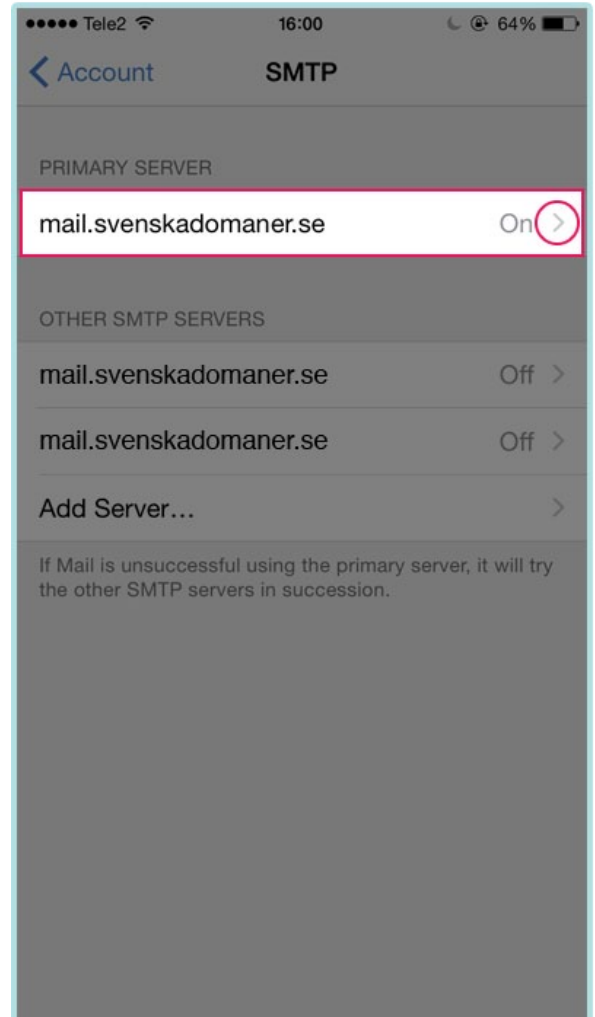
●●●●● Tele2 16:00 64%

Account SMTP

PRIMARY SERVER

mail.svenskadomaner.se On

OTHER SMTP SERVERS

mail.svenskadomaner.se Off

mail.svenskadomaner.se Off

Add Server...

If Mail is unsuccessful using the primary server, it will try the other SMTP servers in succession.